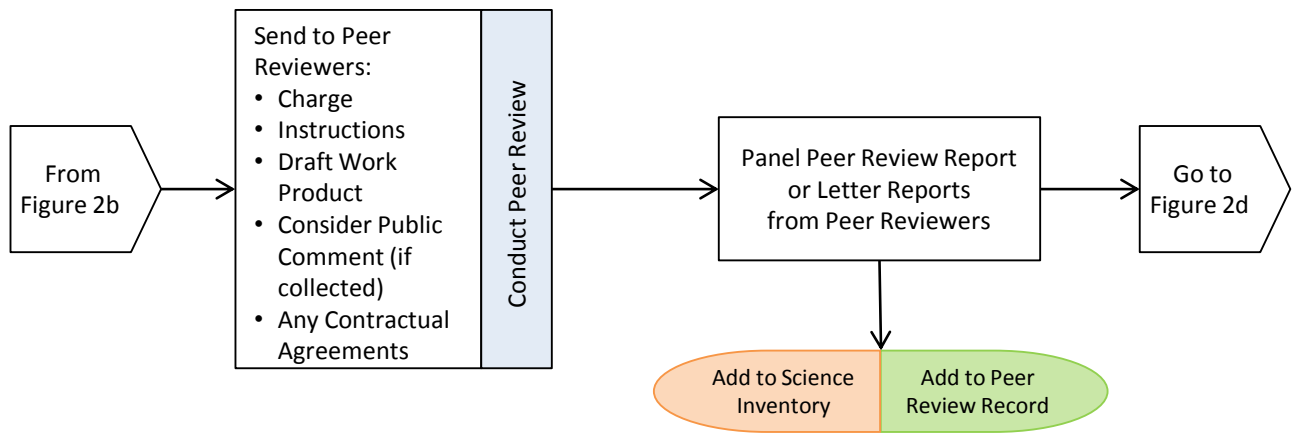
From Figure 2b

Send to Peer Reviewers:
- Charge
- Instructions
- Draft Work Product
- Consider Public Comment (if collected)
- Any Contractual Agreements

Conduct Peer Review

Panel Peer Review Report or Letter Reports from Peer Reviewers

Go to Figure 2d

Add to Science Inventory

Add to Peer Review Record